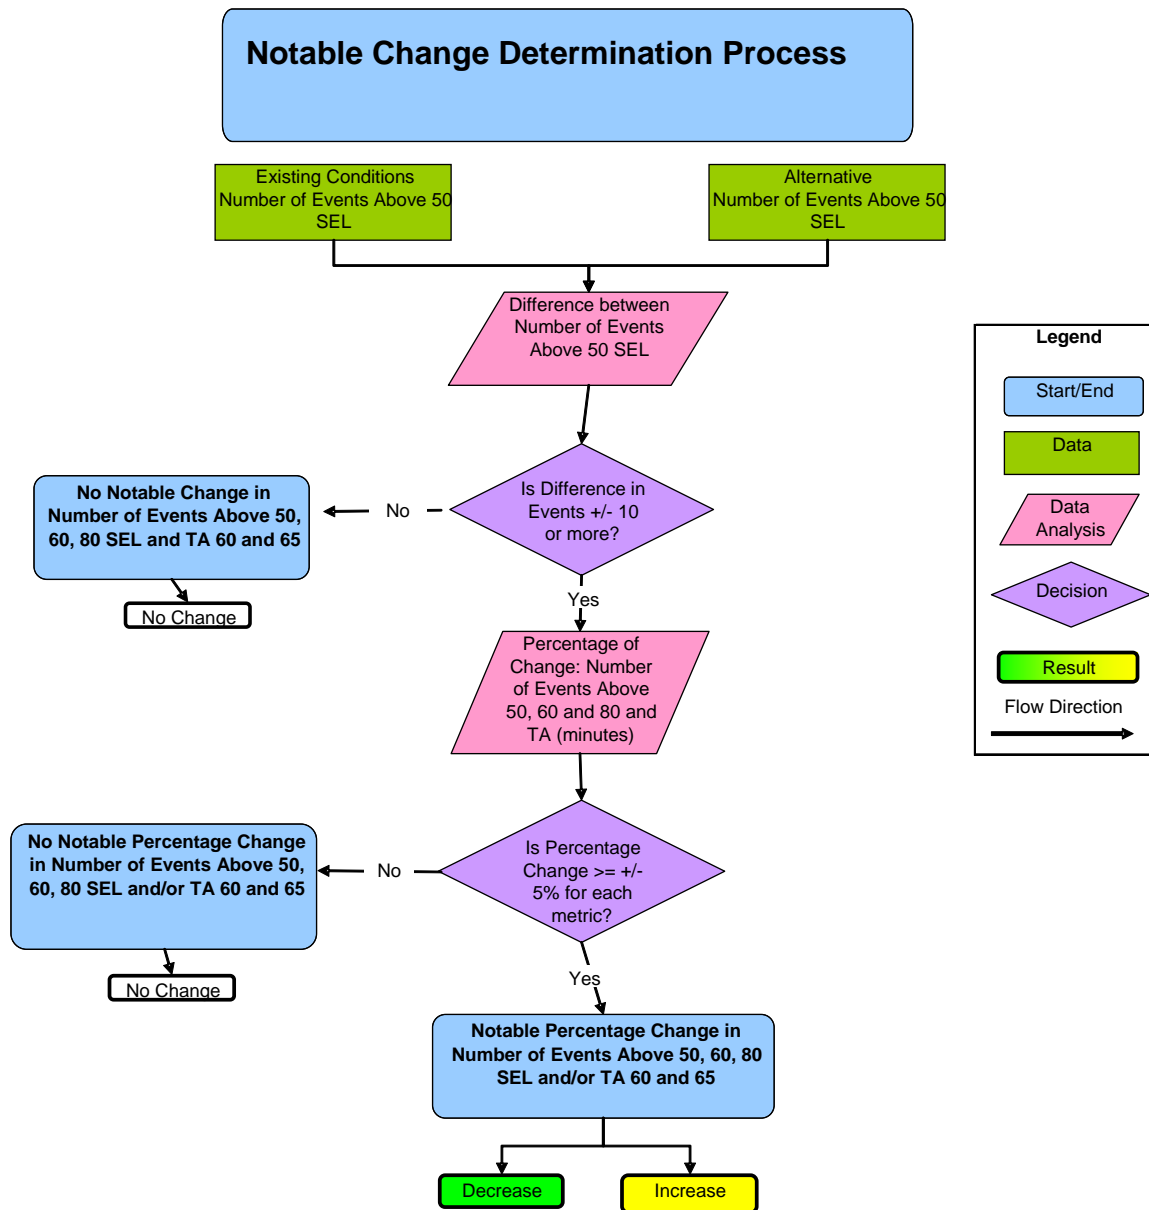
Notable Change Determination Process

Existing Conditions Number of Events Above 50 SEL

Alternative Number of Events Above 50 SEL

Difference between Number of Events Above 50 SEL

Is Difference in Events +/- 10 or more?

No

No Notable Change in Number of Events Above 50, 60, 80 SEL and TA 60 and 65

No Change

Yes

Percentage of Change: Number of Events Above 50, 60 and 80 and TA (minutes)

Is Percentage Change >= +/- 5% for each metric?

No

No Notable Percentage Change in Number of Events Above 50, 60, 80 SEL and/or TA 60 and 65

No Change

Yes

Notable Percentage Change in Number of Events Above 50, 60, 80 SEL and/or TA 60 and 65

Decrease

Increase

Legend

Start/End

Data

Data Analysis

Decision

Result

Flow Direction